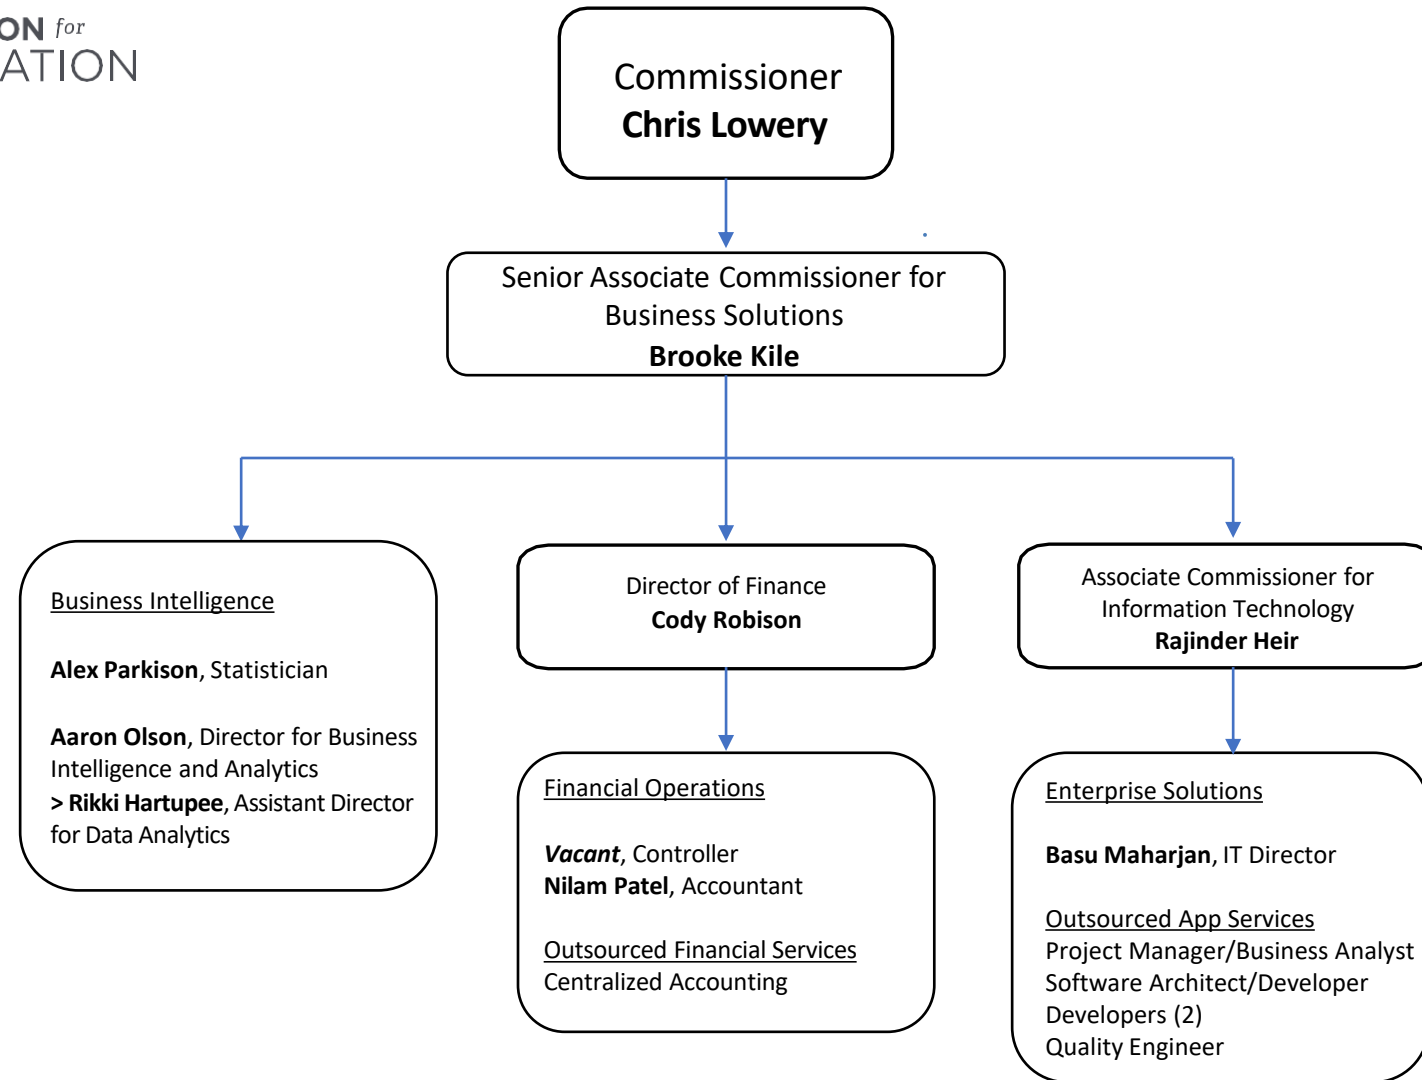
ON for
ATION

Commissioner
Chris Lowery

Senior Associate Commissioner for Business Solutions
Brooke Kile

Business Intelligence

Alex Parkison, Statistician

Aaron Olson, Director for Business Intelligence and Analytics
> Rikki Hartupee, Assistant Director for Data Analytics

Director of Finance
Cody Robison

Financial Operations

Vacant, Controller
Nilam Patel, Accountant

Outsourced Financial Services
Centralized Accounting

Associate Commissioner for Information Technology
Rajinder Heir

Enterprise Solutions

Basu Maharjan, IT Director

Outsourced App Services
Project Manager/Business Analyst
Software Architect/Developer
Developers (2)
Quality Engineer